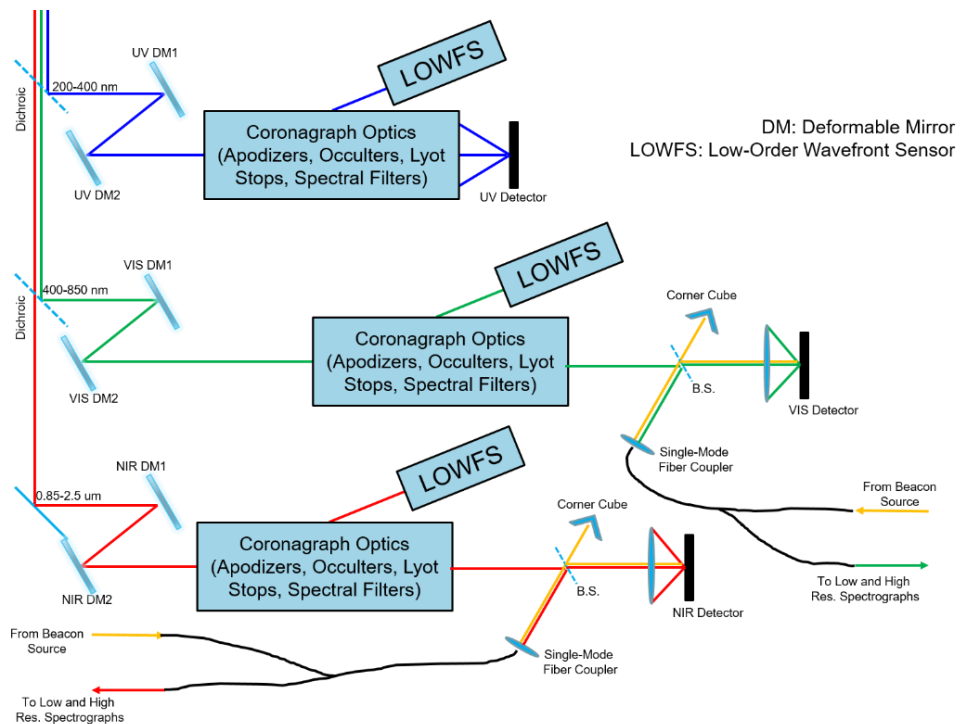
UV DM1

200-400 nm

Dichroic

UV DM2

LOWFS

Coronagraph Optics (Apodizers, Occulters, Lyot Stops, Spectral Filters)

UV Detector

DM: Deformable Mirror
LOWFS: Low-Order Wavefront Sensor

VIS DM1

400-850 nm

Dichroic

VIS DM2

LOWFS

Coronagraph Optics (Apodizers, Occulters, Lyot Stops, Spectral Filters)

Corner Cube

B.S.

VIS Detector

Single-Mode Fiber Coupler

From Beacon Source

To Low and High Res. Spectrographs

NIR DM1

0.85-2.5 um

NIR DM2

LOWFS

Coronagraph Optics (Apodizers, Occulters, Lyot Stops, Spectral Filters)

Corner Cube

B.S.

NIR Detector

From Beacon Source

Single-Mode Fiber Coupler

To Low and High Res. Spectrographs